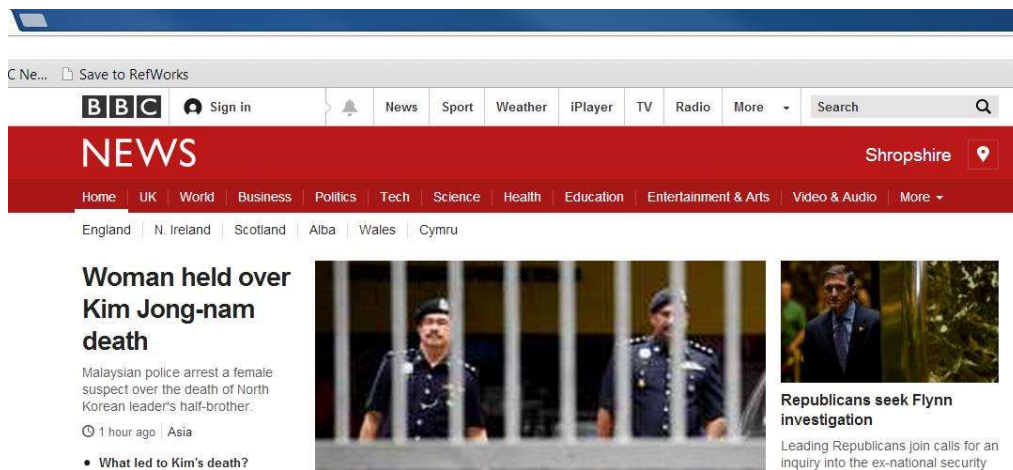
C Ne... Save to RefWorks

BBC Sign in News Sport Weather iPlayer TV Radio More Search

NEWS Shropshire

Home UK World Business Politics Tech Science Health Education Entertainment & Arts Video & Audio More

England N. Ireland Scotland Alba Wales Cymru

Woman held over Kim Jong-nam death

Malaysian police arrest a female suspect over the death of North Korean leader's half-brother.

1 hour ago Asia

• What led to Kim's death?

Republicans seek Flynn investigation

Leading Republicans join calls for an inquiry into the ex-national security